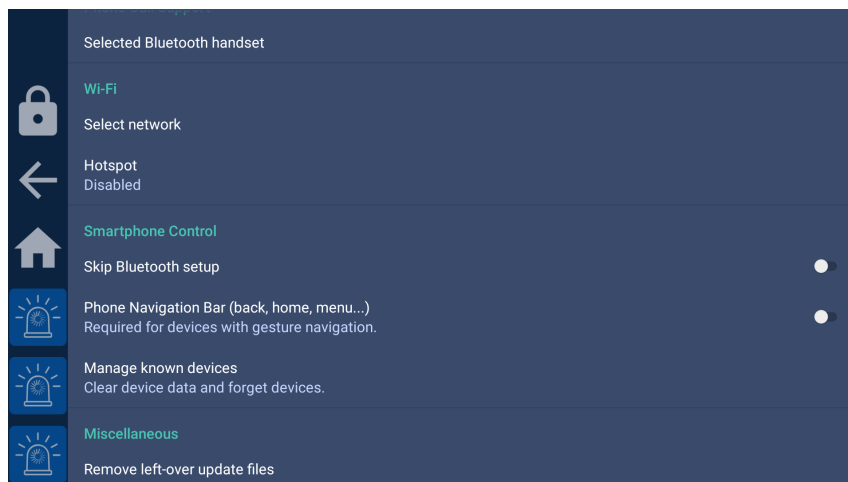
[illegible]

Selected Bluetooth handset

Wi-Fi

Select network

Hotspot
Disabled

Smartphone Control

Skip Bluetooth setup

Phone Navigation Bar (back, home, menu...)
Required for devices with gesture navigation.

Manage known devices
Clear device data and forget devices.

Miscellaneous

Remove left-over update files